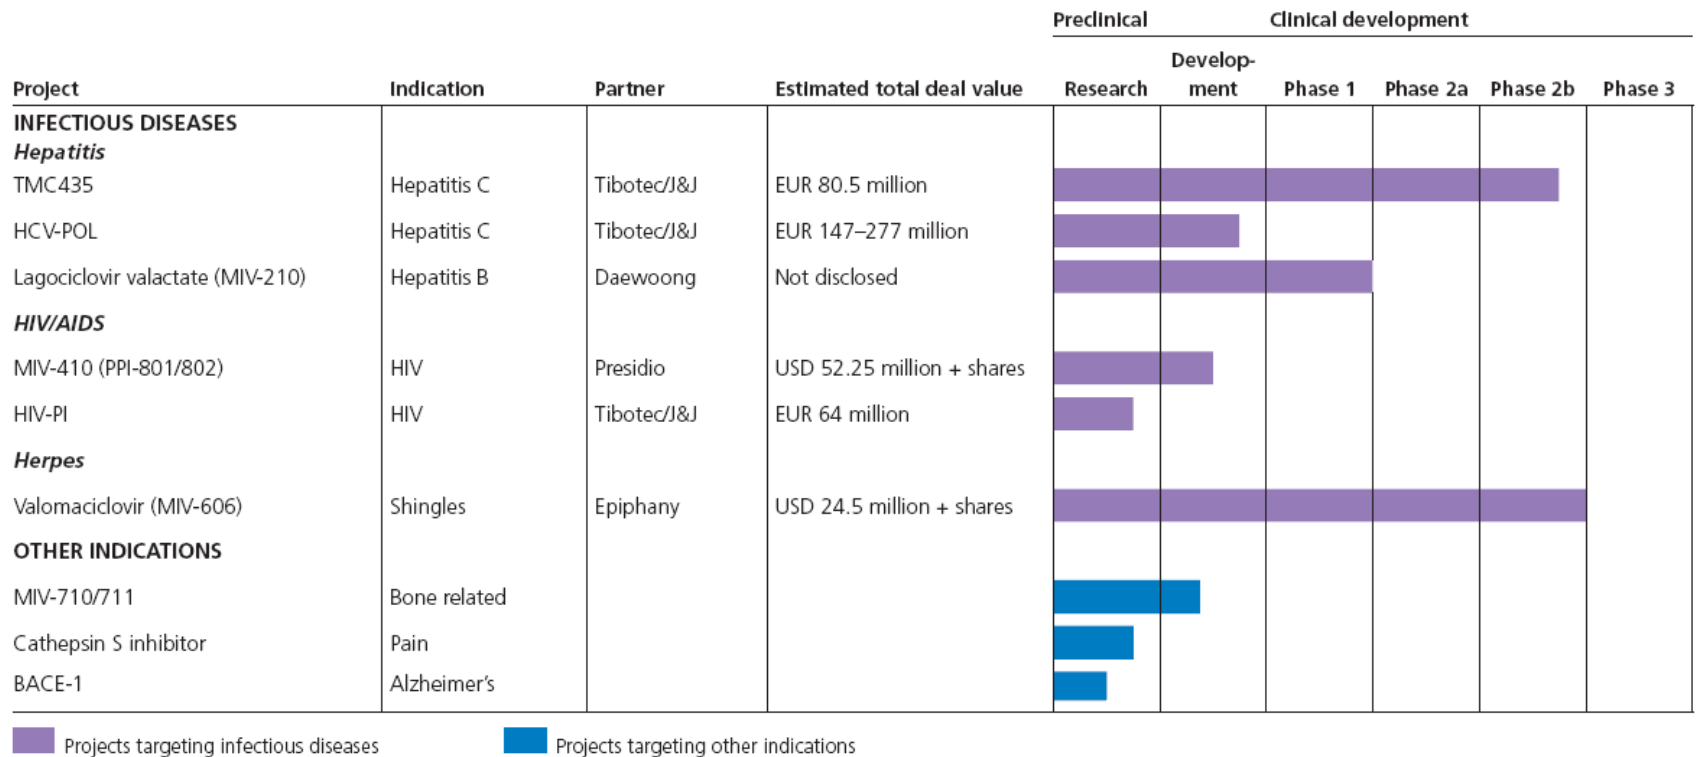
| Project | Indication | Partner | Estimated total deal value | Preclinical: Research | Preclinical: Development | Clinical development: Phase 1 | Phase 2a | Phase 2b | Phase 3 |
|---|---|---|---|---|---|---|---|---|---|
| INFECTIOUS DISEASES | | | | | | | | | |
| *Hepatitis* | | | | | | | | | |
| TMC435 | Hepatitis C | Tibotec/J&J | EUR 80.5 million | | | | | | |
| HCV-POL | Hepatitis C | Tibotec/J&J | EUR 147–277 million | | | | | | |
| Lagociclovir valactate (MIV-210) | Hepatitis B | Daewoong | Not disclosed | | | | | | |
| *HIV/AIDS* | | | | | | | | | |
| MIV-410 (PPI-801/802) | HIV | Presidio | USD 52.25 million + shares | | | | | | |
| HIV-PI | HIV | Tibotec/J&J | EUR 64 million | | | | | | |
| *Herpes* | | | | | | | | | |
| Valomaciclovir (MIV-606) | Shingles | Epiphany | USD 24.5 million + shares | | | | | | |
| OTHER INDICATIONS | | | | | | | | | |
| MIV-710/711 | Bone related | | | | | | | | |
| Cathepsin S inhibitor | Pain | | | | | | | | |
| BACE-1 | Alzheimer's | | | | | | | | |

Projects targeting infectious diseases
Projects targeting other indications